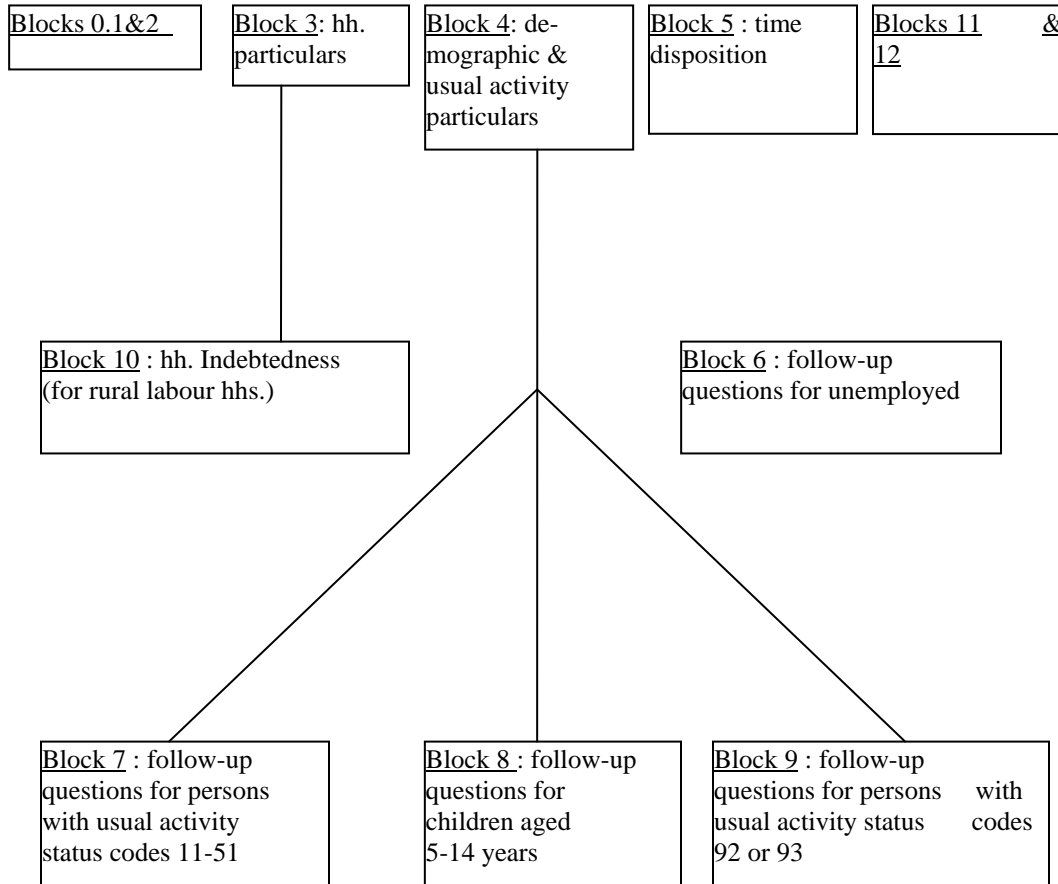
Blocks 0.1&2

Block 3: hh. particulars

Block 4: demographic & usual activity particulars

Block 5 : time disposition

Blocks 11 & 12

Block 10 : hh. Indebtedness (for rural labour hhs.)

Block 6 : follow-up questions for unemployed

Block 7 : follow-up questions for persons with usual activity status codes 11-51

Block 8 : follow-up questions for children aged 5-14 years

Block 9 : follow-up questions for persons with usual activity status codes 92 or 93